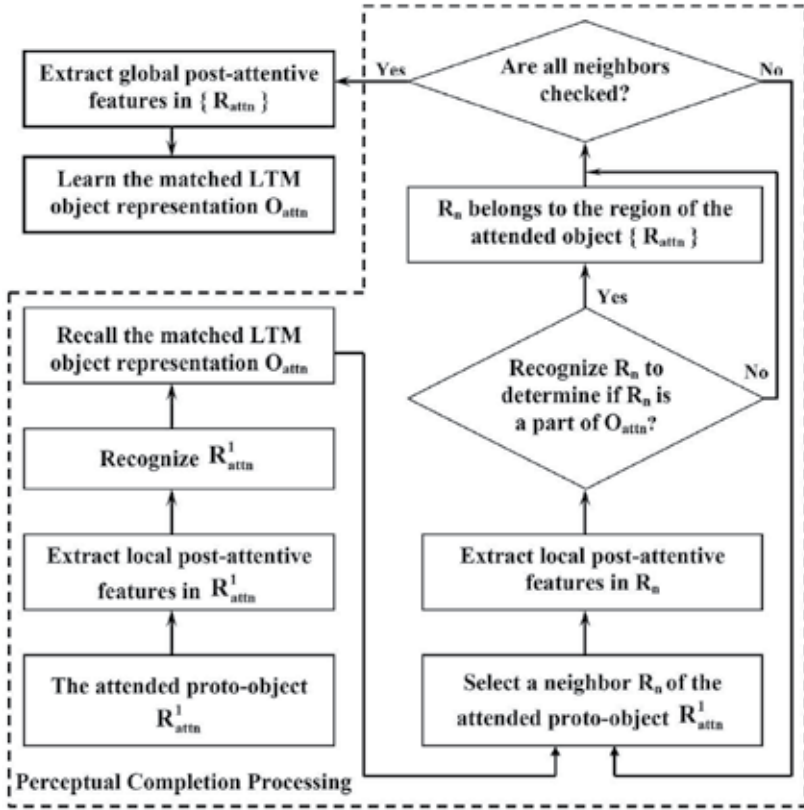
Extract global post-attentive features in $\{ R_{attn} \}$

Learn the matched LTM object representation $O_{attn}$

Yes

Are all neighbors checked?

No

$R_n$ belongs to the region of the attended object $\{ R_{attn} \}$

Yes

Recall the matched LTM object representation $O_{attn}$

Recognize $R_n$ to determine if $R_n$ is a part of $O_{attn}$?

No

Recognize $R^1_{attn}$

Extract local post-attentive features in $R^1_{attn}$

Extract local post-attentive features in $R_n$

The attended proto-object $R^1_{attn}$

Select a neighbor $R_n$ of the attended proto-object $R^1_{attn}$

Perceptual Completion Processing